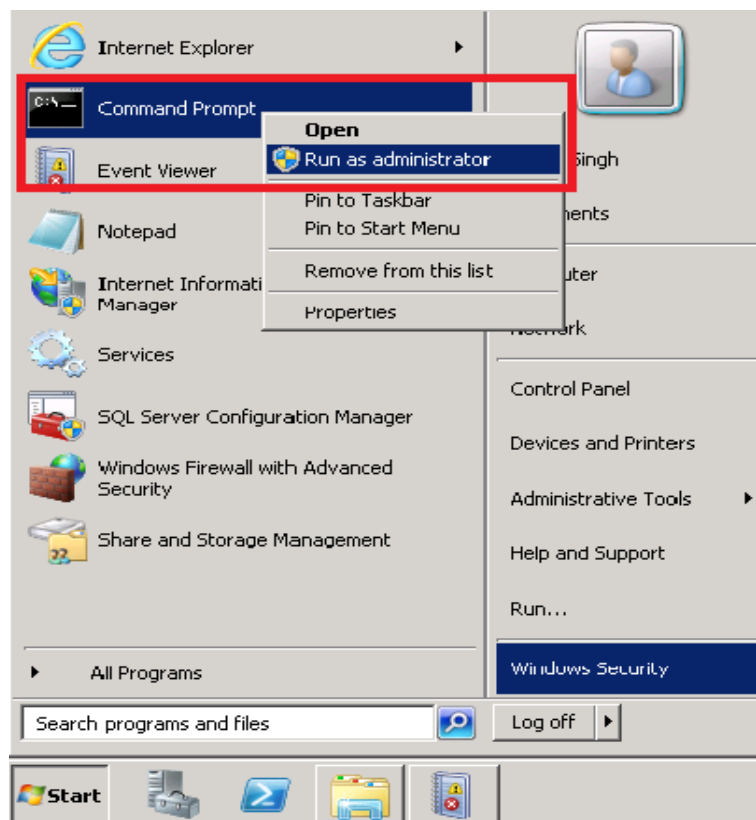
Internet Explorer
Command Prompt
Event Viewer
Notepad
Internet Informati
Manager
Services
SQL Server Configuration Manager
Windows Firewall with Advanced Security
Share and Storage Management
All Programs
Search programs and files

Open
Run as administrator
Pin to Taskbar
Pin to Start Menu
Remove from this list
Properties

Singh
ments
uter
Network
Control Panel
Devices and Printers
Administrative Tools
Help and Support
Run...
Windows Security
Log off

Start